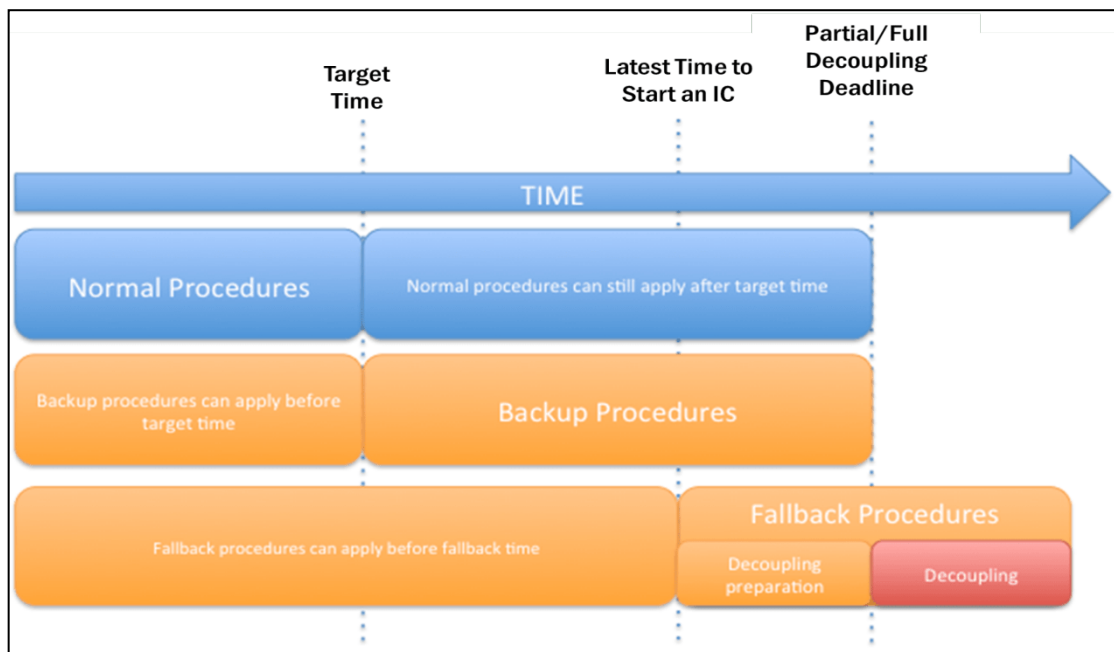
Target Time

Latest Time to Start an IC

Partial/Full Decoupling Deadline

TIME

Normal Procedures

Normal procedures can still apply after target time

Backup procedures can apply before target time

Backup Procedures

Fallback procedures can apply before fallback time

Fallback Procedures

Decoupling preparation

Decoupling